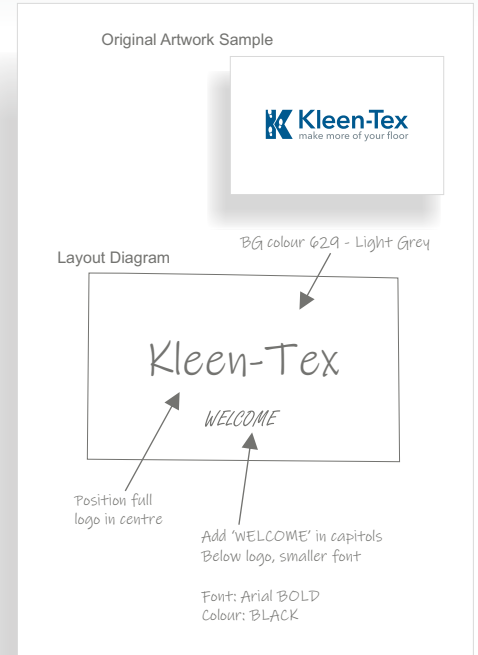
Original Artwork Sample

Kleen-Tex
make more of your floor

Layout Diagram

BG colour 629 - Light Grey

Kleen-Tex

WELCOME

Position full logo in centre

Add 'WELCOME' in capitols Below logo, smaller font

Font: Arial BOLD
Colour: BLACK